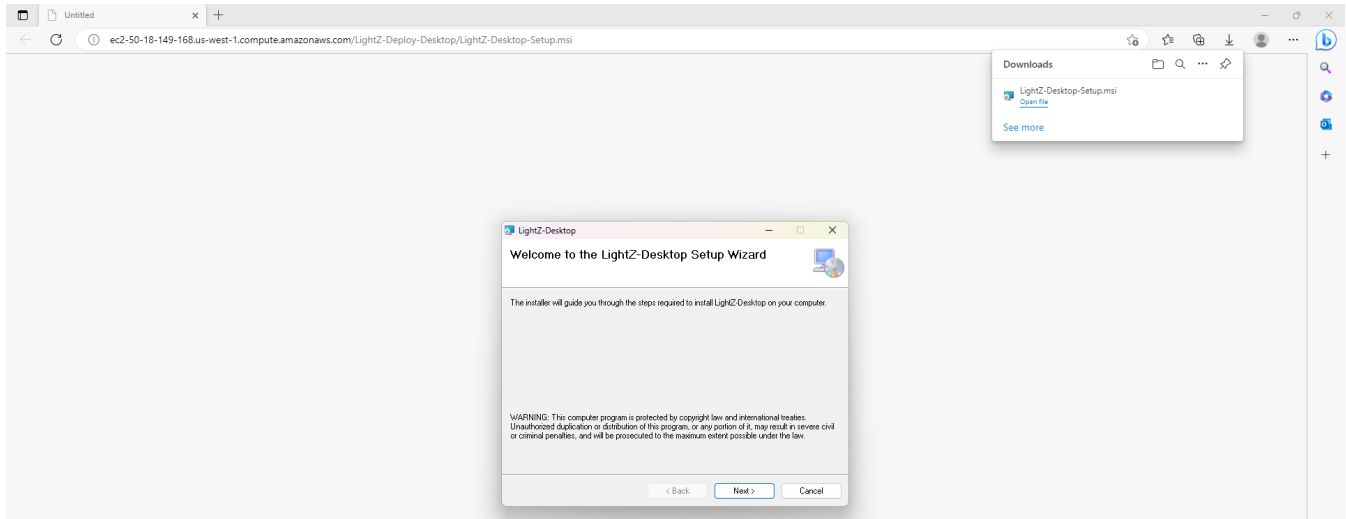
Untitled

ec2-50-18-149-168.us-west-1.compute.amazonaws.com/LightZ-Deploy-Desktop/LightZ-Desktop-Setup.msi

Downloads

LightZ-Desktop-Setup.msi
Open file

See more

LightZ-Desktop

Welcome to the LightZ-Desktop Setup Wizard

The installer will guide you through the steps required to install LightZ-Desktop on your computer.

WARNING: This computer program is protected by copyright law and international treaties. Unauthorized duplication or distribution of this program, or any portion of it, may result in severe civil or criminal penalties, and will be prosecuted to the maximum extent possible under the law.

< Back
Next >
Cancel